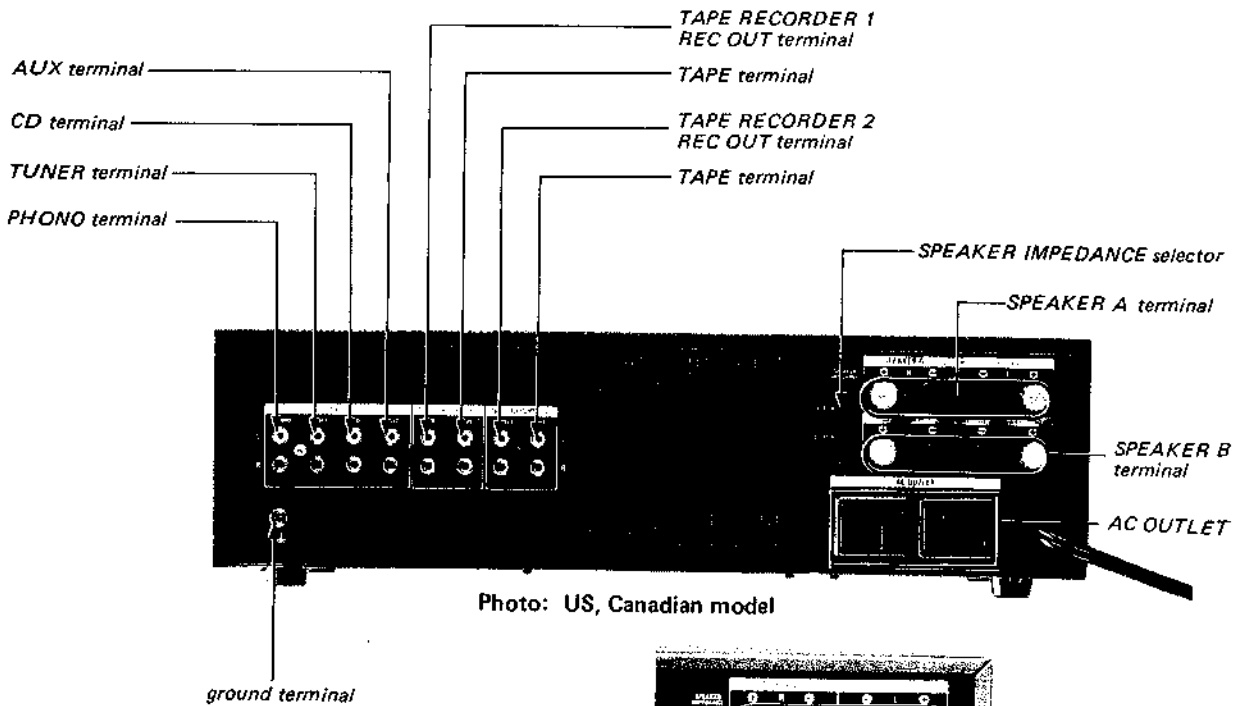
AUX terminal

CD terminal

TUNER terminal

PHONO terminal

TAPE RECORDER 1 REC OUT terminal

TAPE terminal

TAPE RECORDER 2 REC OUT terminal

TAPE terminal

SPEAKER IMPEDANCE selector

SPEAKER A terminal

SPEAKER B terminal

AC OUTLET

Photo: US, Canadian model

ground terminal